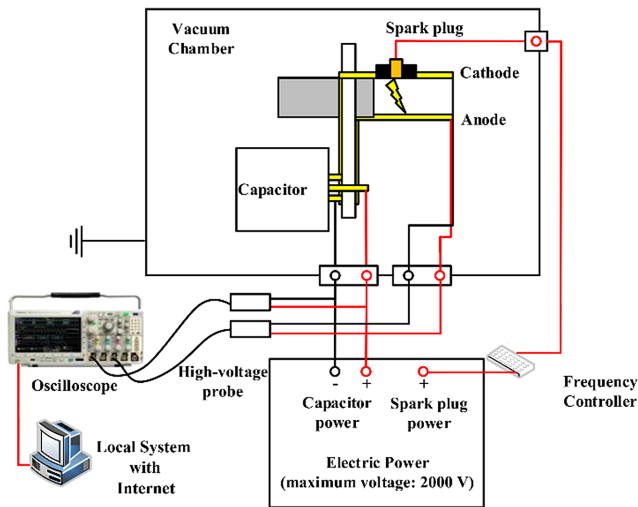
Vacuum Chamber

Spark plug

Cathode

Anode

Capacitor

Oscilloscope

High-voltage probe

-

+

+

Capacitor power

Spark plug power

Frequency Controller

Local System with Internet

Electric Power
(maximum voltage: 2000 V)